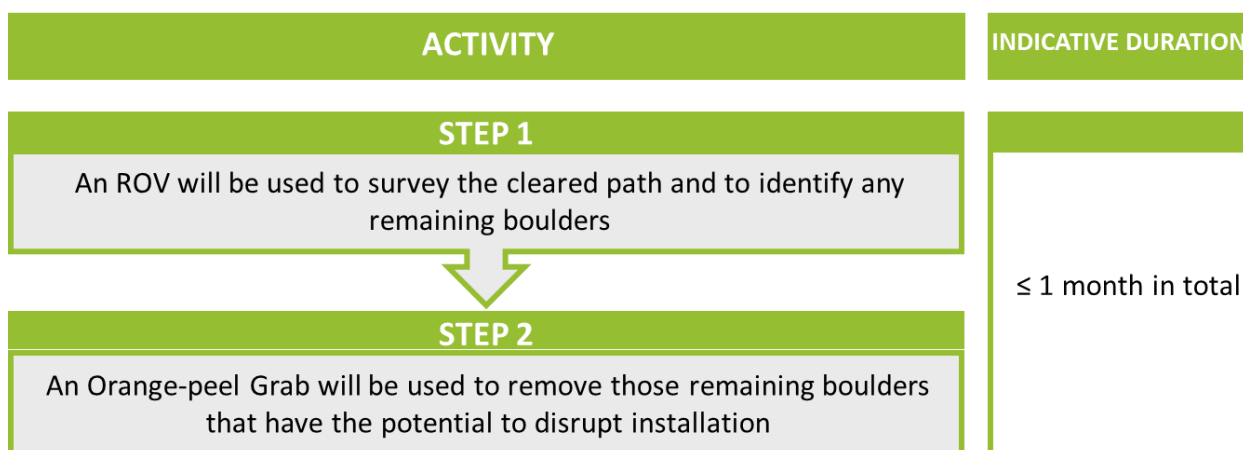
ACTIVITY

INDICATIVE DURATION

STEP 1

An ROV will be used to survey the cleared path and to identify any remaining boulders

STEP 2

An Orange-peel Grab will be used to remove those remaining boulders that have the potential to disrupt installation

≤ 1 month in total